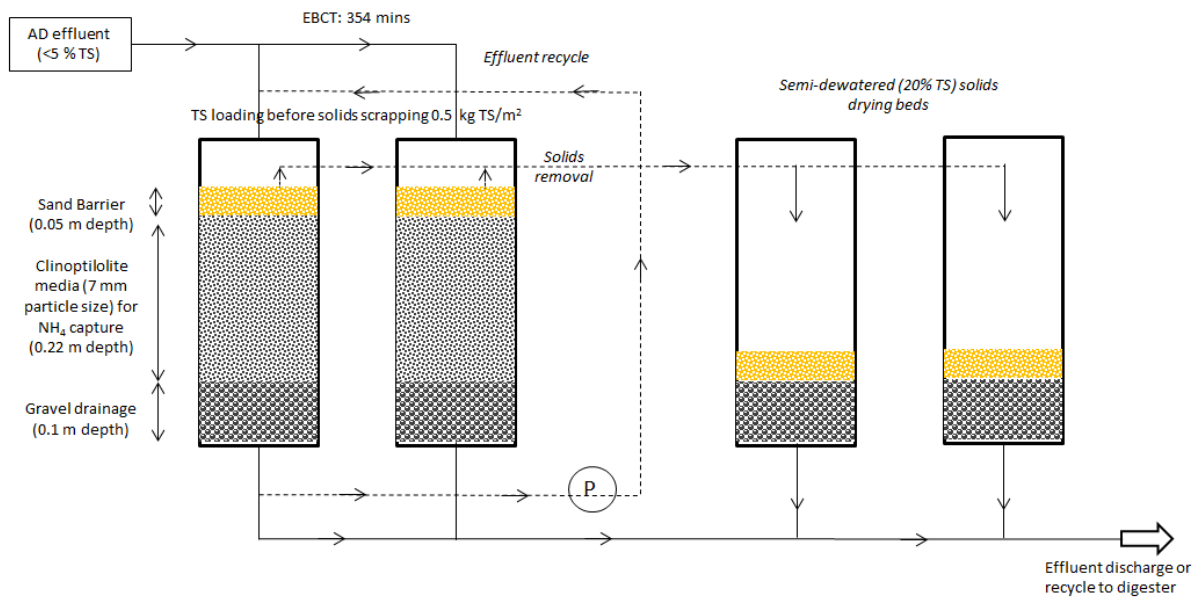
AD effluent (<5 % TS)

EBCT: 354 mins

Effluent recycle

Semi-dewatered (20% TS) solids drying beds

TS loading before solids scrapping 0.5 kg TS/m$^2$

Solids removal

Sand Barrier (0.05 m depth)

Clinoptilolite media (7 mm particle size) for $NH_4$ capture (0.22 m depth)

Gravel drainage (0.1 m depth)

P

Effluent discharge or recycle to digester